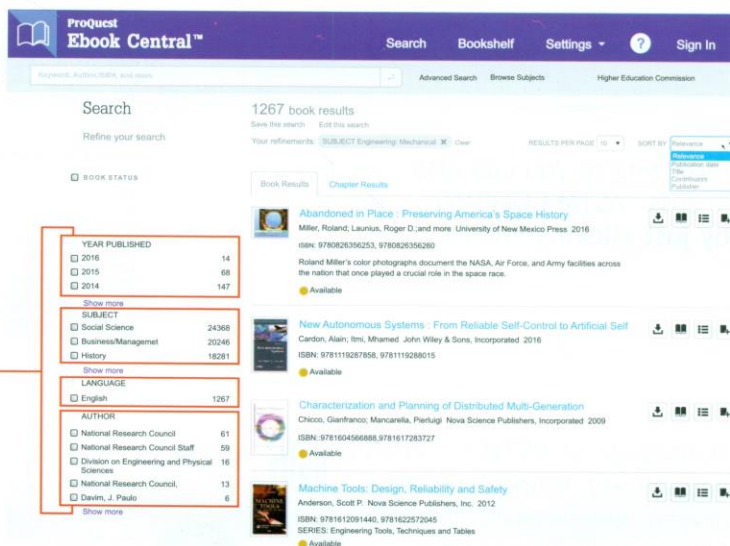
ProQuest
Ebook Central™

Search Bookshelf Settings ? Sign In

Keyword, Author, ISBN, and more

Advanced Search Browse Subjects Higher Education Commission

Search

Refine your search

BOOK STATUS

YEAR PUBLISHED
2016 14
2015 68
2014 147
Show more

SUBJECT
Social Science 24368
Business/Managemet 20246
History 18281
Show more

LANGUAGE
English 1267

AUTHOR
National Research Council 61
National Research Council Staff 59
Division on Engineering and Physical Sciences 16
National Research Council, 13
Davim, J. Paulo 6
Show more

1267 book results

Save this search Edit this search

Your refinements: SUBJECT Engineering: Mechanical ✕ Clear

RESULTS PER PAGE 10 SORT BY Relevance

Relevance
Publication date
Title
Contributors
Publisher

Book Results Chapter Results

Abandoned in Place : Preserving America's Space History
Miller, Roland; Launius, Roger D.;and more University of New Mexico Press 2016
ISBN: 9780826356253, 9780826356260
Roland Miller's color photographs document the NASA, Air Force, and Army facilities across the nation that once played a crucial role in the space race.
Available

New Autonomous Systems : From Reliable Self-Control to Artificial Self
Cardon, Alain; Itmi, Mhamed John Wiley & Sons, Incorporated 2016
ISBN: 9781119287858, 9781119288015
Available

Characterization and Planning of Distributed Multi-Generation
Chicco, Gianfranco; Mancarella, Pierluigi Nova Science Publishers, Incorporated 2009
ISBN: 9781604566888,9781617283727
Available

Machine Tools: Design, Reliability and Safety
Anderson, Scott P. Nova Science Publishers, Inc. 2012
ISBN: 9781612091440, 9781622572045
SERIES: Engineering Tools, Techniques and Tables
Available

MACHINE TOOLS